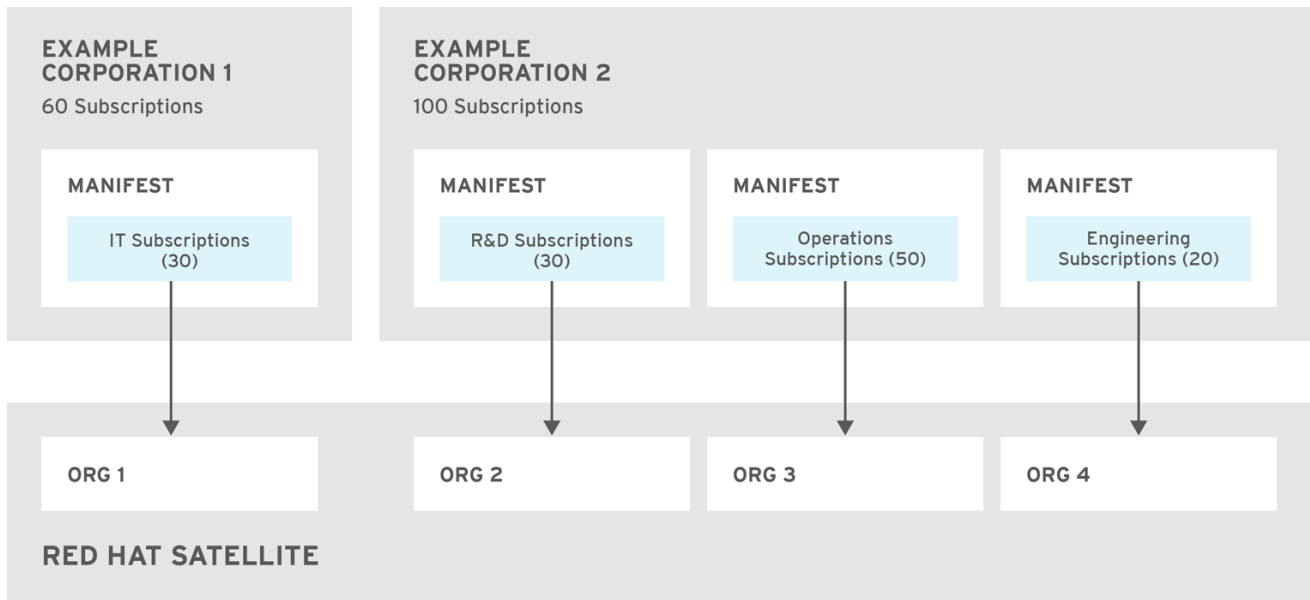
EXAMPLE CORPORATION 1
60 Subscriptions

MANIFEST

IT Subscriptions (30)

EXAMPLE CORPORATION 2
100 Subscriptions

MANIFEST

R&D Subscriptions (30)

MANIFEST

Operations Subscriptions (50)

MANIFEST

Engineering Subscriptions (20)

ORG 1

ORG 2

ORG 3

ORG 4

RED HAT SATELLITE